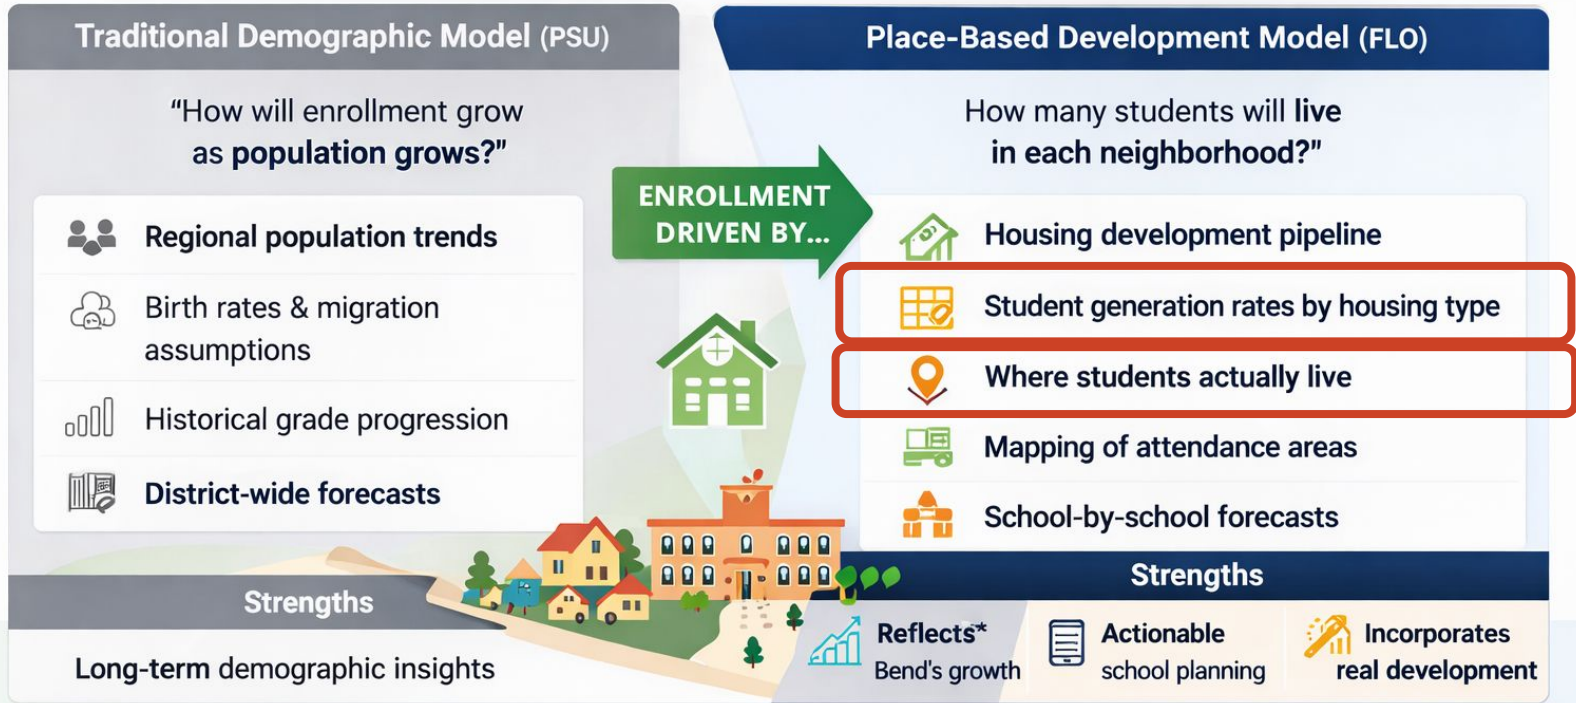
Traditional Demographic Model (PSU)

"How will enrollment grow as population grows?"

Regional population trends

Birth rates & migration assumptions

Historical grade progression

District-wide forecasts

Strengths

Long-term demographic insights

ENROLLMENT DRIVEN BY...

Place-Based Development Model (FLO)

How many students will live in each neighborhood?"

Housing development pipeline

Student generation rates by housing type

Where students actually live

Mapping of attendance areas

School-by-school forecasts

Strengths

Reflects* Bend's growth

Actionable school planning

Incorporates real development